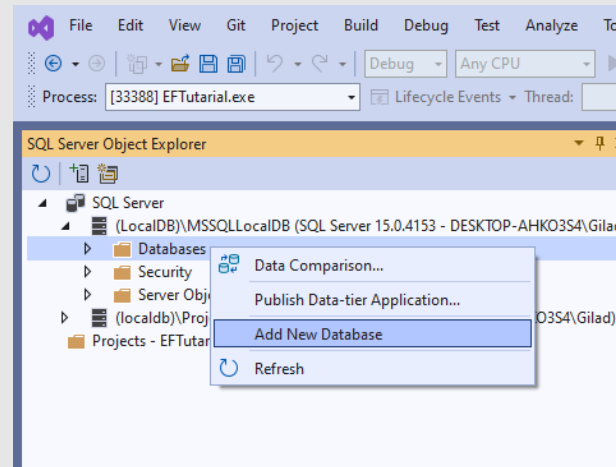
File Edit View Git Project Build Debug Test Analyze To

Debug Any CPU

Process: [33388] EFTutarial.exe Lifecycle Events Thread:

SQL Server Object Explorer

SQL Server
(LocalDB)\MSSQLLocalDB (SQL Server 15.0.4153 - DESKTOP-AHKO3S4\Gilad
Databases
Security
Server Obj
(localdb)\Proj
O3S4\Gilad)
Projects - EFTutari

Data Comparison...
Publish Data-tier Application...
Add New Database
Refresh